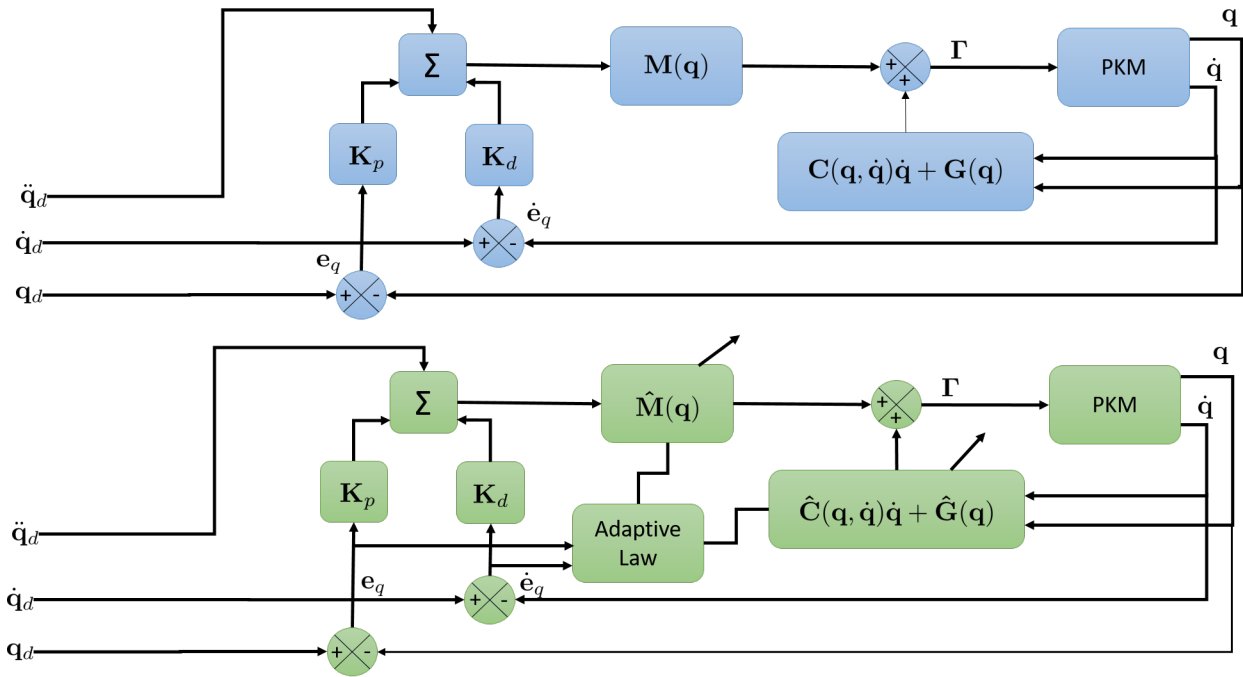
$\Sigma$

$\mathbf{M}(\mathbf{q})$

+
+

$\mathbf{\Gamma}$

PKM

$\mathbf{q}$

$\dot{\mathbf{q}}$

$\mathbf{K}_p$

$\mathbf{K}_d$

$\mathbf{C}(\mathbf{q},\dot{\mathbf{q}})\dot{\mathbf{q}}+\mathbf{G}(\mathbf{q})$

$\ddot{\mathbf{q}}_d$

$\dot{\mathbf{e}}_q$

$\dot{\mathbf{q}}_d$

+ -

$\mathbf{e}_q$

$\mathbf{q}_d$

+ -

$\Sigma$

$\hat{\mathbf{M}}(\mathbf{q})$

+
+

$\mathbf{\Gamma}$

PKM

$\mathbf{q}$

$\dot{\mathbf{q}}$

$\mathbf{K}_p$

$\mathbf{K}_d$

Adaptive Law

$\hat{\mathbf{C}}(\mathbf{q},\dot{\mathbf{q}})\dot{\mathbf{q}}+\hat{\mathbf{G}}(\mathbf{q})$

$\ddot{\mathbf{q}}_d$

$\mathbf{e}_q$

$\dot{\mathbf{q}}_d$

+ -

$\dot{\mathbf{e}}_q$

$\mathbf{q}_d$

+ -